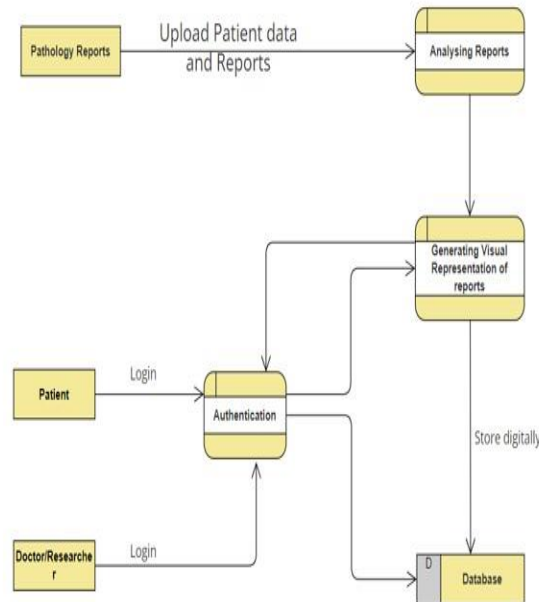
Pathology Reports

Upload Patient data and Reports

Analysing Reports

Generating Visual Representation of reports

Patient

Login

Authentication

Store digitally

Doctor/Researche r

Login

D

Database